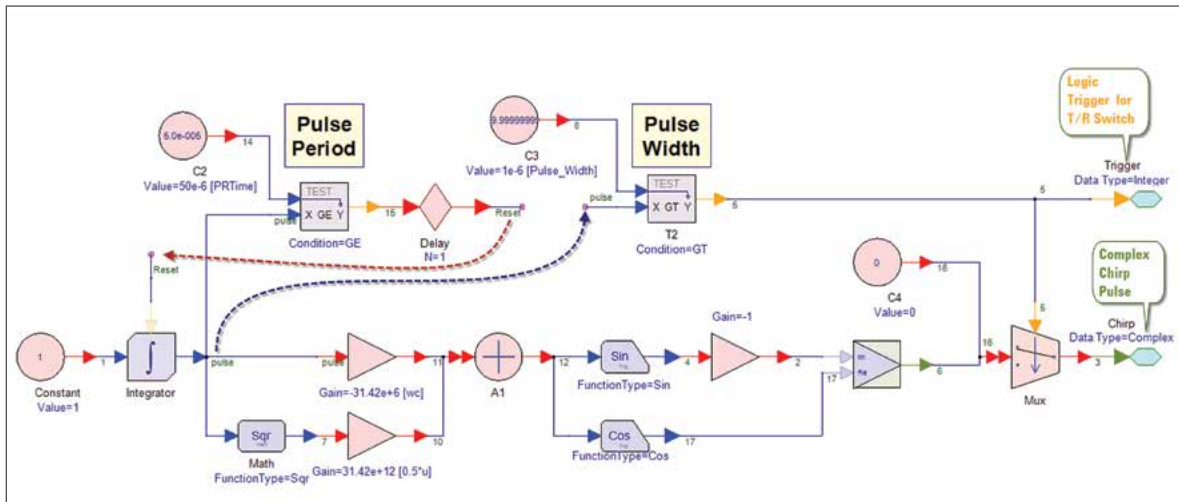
Pulse Period

Pulse Width

Logic Trigger for T/R Switch

6.0e-005
14
C2
Value=50e-6 [PRTime]

TEST
X GE Y
pulse
15
Condition=GE

Delay
N=1
Reset

9.9999999
8
C3
Value=1e-6 [Pulse_Width]

pulse
TEST
X GT Y
5
T2
Condition=GT

5
Trigger
Data Type=Integer

Complex Chirp Pulse

Reset

0
18
C4
Value=0

Gain=-1

5

1
1
Constant
Value=1

Integrator
pulse

pulse
Gain=-31.42e+6 [wc]
11

A1
12

Sin
FunctionType=Sin
4
2
17

6
16
Mux
3
Chirp
Data Type=Complex

Sqr
Math
FunctionType=Sqr
7
Gain=31.42e+12 [0.5*u]
10

Cos
FunctionType=Cos
17